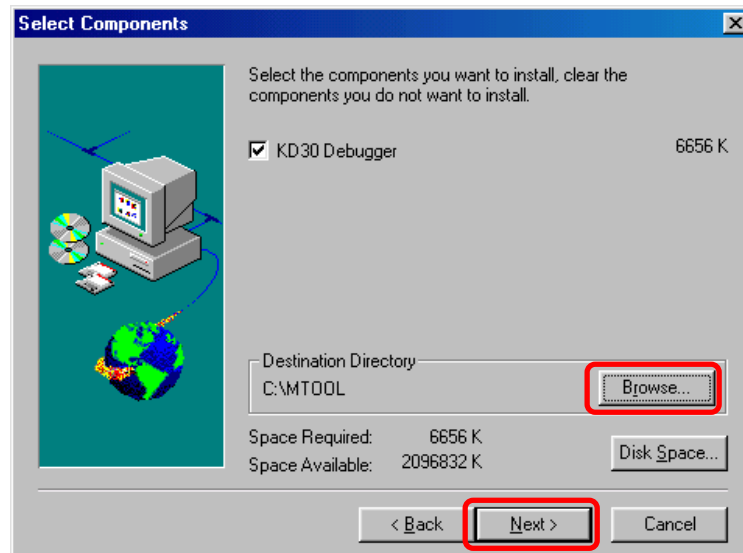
Select Components

Select the components you want to install, clear the components you do not want to install.

KD30 Debugger 6656 K

Destination Directory
C:\MTOOL
Browse...

Space Required: 6656 K
Space Available: 2096832 K
Disk Space...

< Back
Next >
Cancel